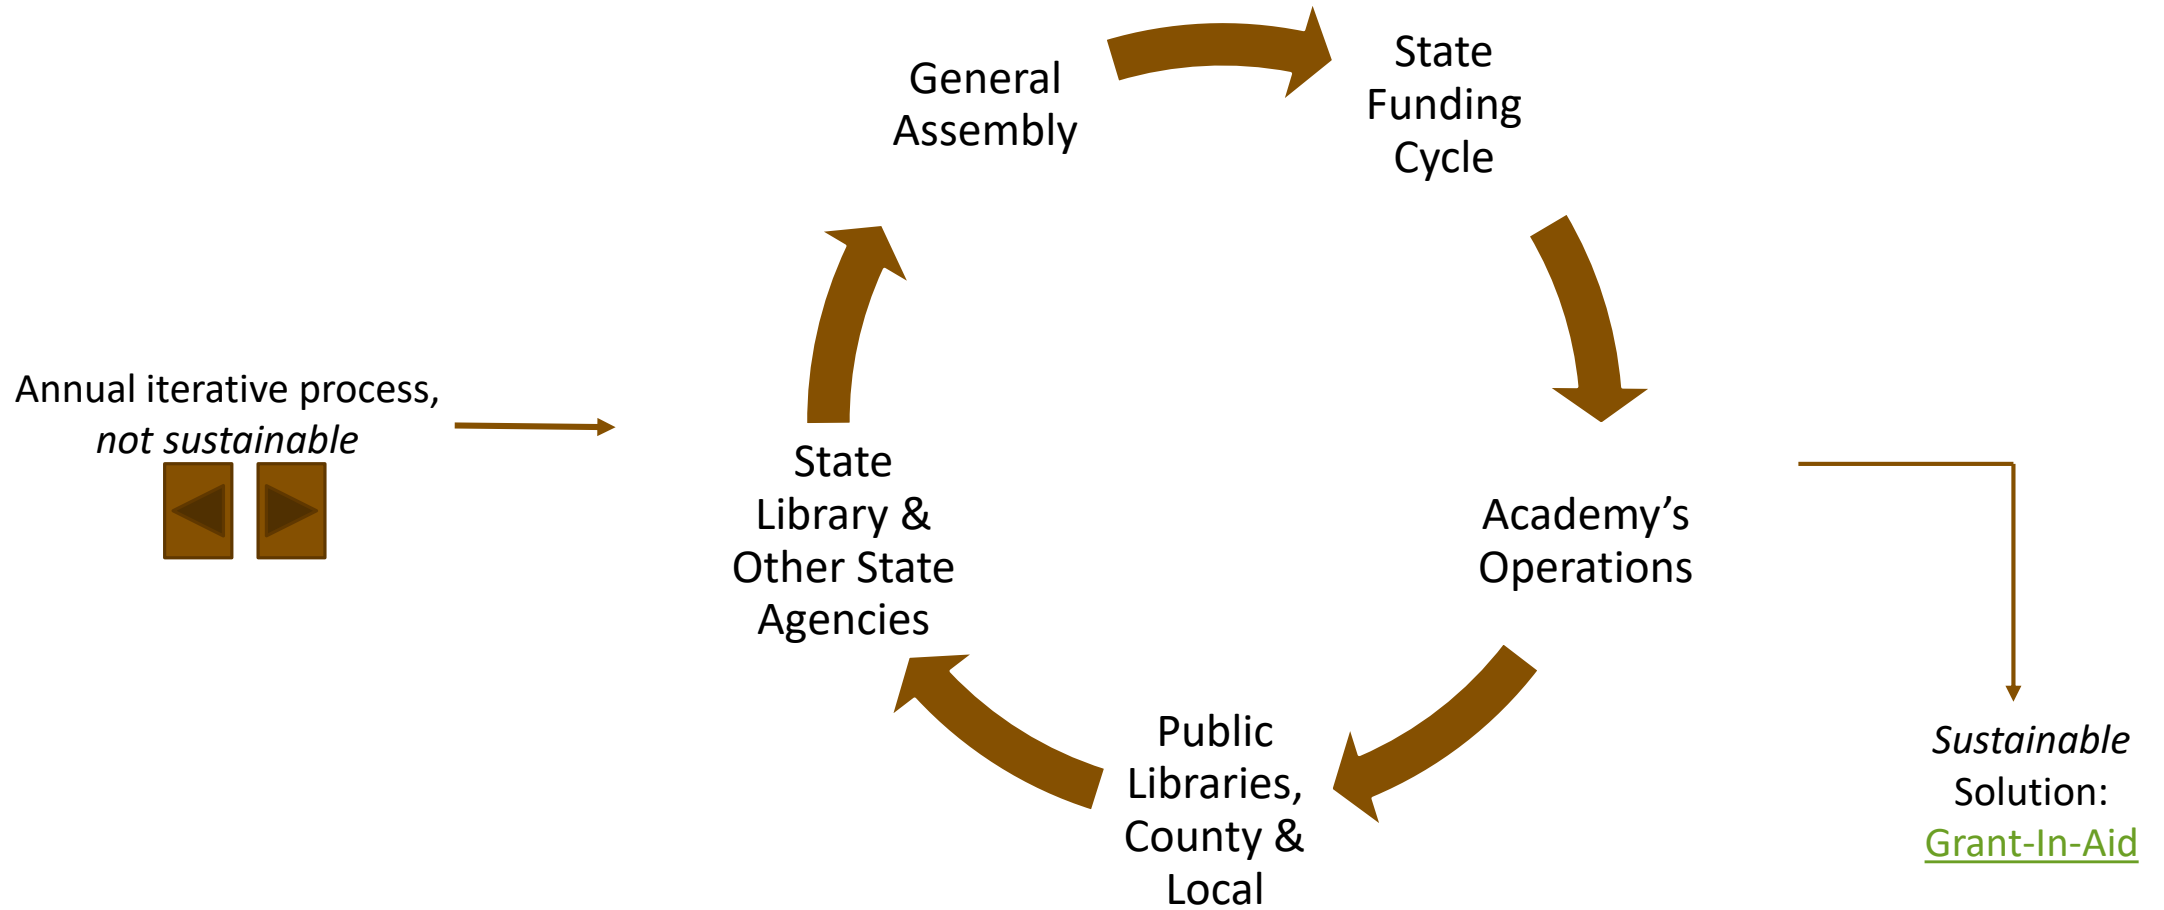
Annual iterative process, *not sustainable*

General Assembly

State Funding Cycle

Academy's Operations

Public Libraries, County & Local

State Library & Other State Agencies

*Sustainable* Solution: Grant-In-Aid